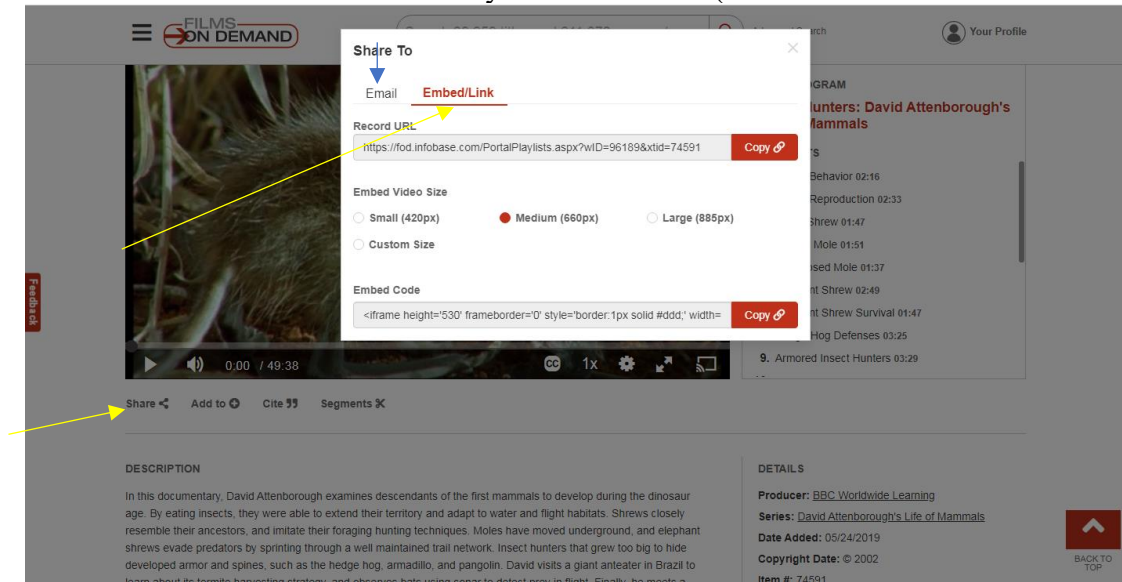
FILMS ON DEMAND

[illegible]rch

Your Profile

Share To

Email

Embed/Link

Record URL

https://fod.infobase.com/PortalPlaylists.aspx?wID=96189&xtid=74591

Copy

Embed Video Size

Small (420px)

Medium (660px)

Large (885px)

Custom Size

Embed Code

<iframe height='530' frameborder='0' style='border:1px solid #ddd;' width=

Copy

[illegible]GRAM

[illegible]unters: David Attenborough's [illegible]ammals

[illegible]S

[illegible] Behavior 02:16

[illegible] Reproduction 02:33

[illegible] Shrew 01:47

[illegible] Mole 01:51

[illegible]osed Mole 01:37

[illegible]nt Shrew 02:49

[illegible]nt Shrew Survival 01:47

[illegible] Hog Defenses 03:25

9. Armored Insect Hunters 03:29

0:00 / 49:38

1x

Feedback

Share

Add to

Cite

Segments

DESCRIPTION

In this documentary, David Attenborough examines descendants of the first mammals to develop during the dinosaur age. By eating insects, they were able to extend their territory and adapt to water and flight habitats. Shrews closely resemble their ancestors, and imitate their foraging hunting techniques. Moles have moved underground, and elephant shrews evade predators by sprinting through a well maintained trail network. Insect hunters that grew too big to hide developed armor and spines, such as the hedge hog, armadillo, and pangolin. David visits a giant anteater in Brazil to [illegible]

DETAILS

Producer: BBC Worldwide Learning

Series: David Attenborough's Life of Mammals

Date Added: 05/24/2019

Copyright Date: © 2002

Item #: 74591

BACK TO TOP